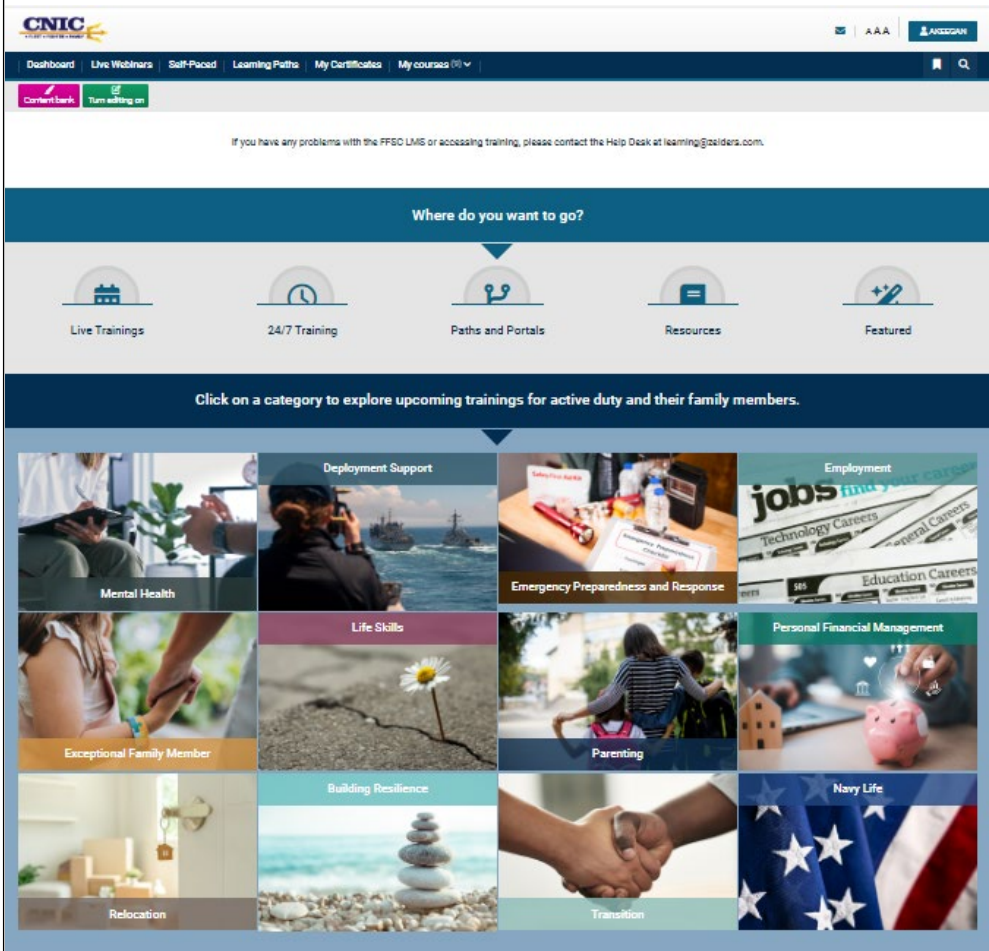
CNIC

AAA AKEEGAN

Dashboard | Live Webinars | Self-Paced | Learning Paths | My Certificates | My courses

Content bank | Turn editing on

If you have any problems with the FFSC LMS or accessing training, please contact the Help Desk at learning@zelders.com.

Where do you want to go?

Live Trainings

24/7 Training

Paths and Portals

Resources

Featured

Click on a category to explore upcoming trainings for active duty and their family members.

Mental Health

Deployment Support

Emergency Preparedness and Response

Employment

Exceptional Family Member

Life Skills

Parenting

Personal Financial Management

Relocation

Building Resilience

Transition

Navy Life